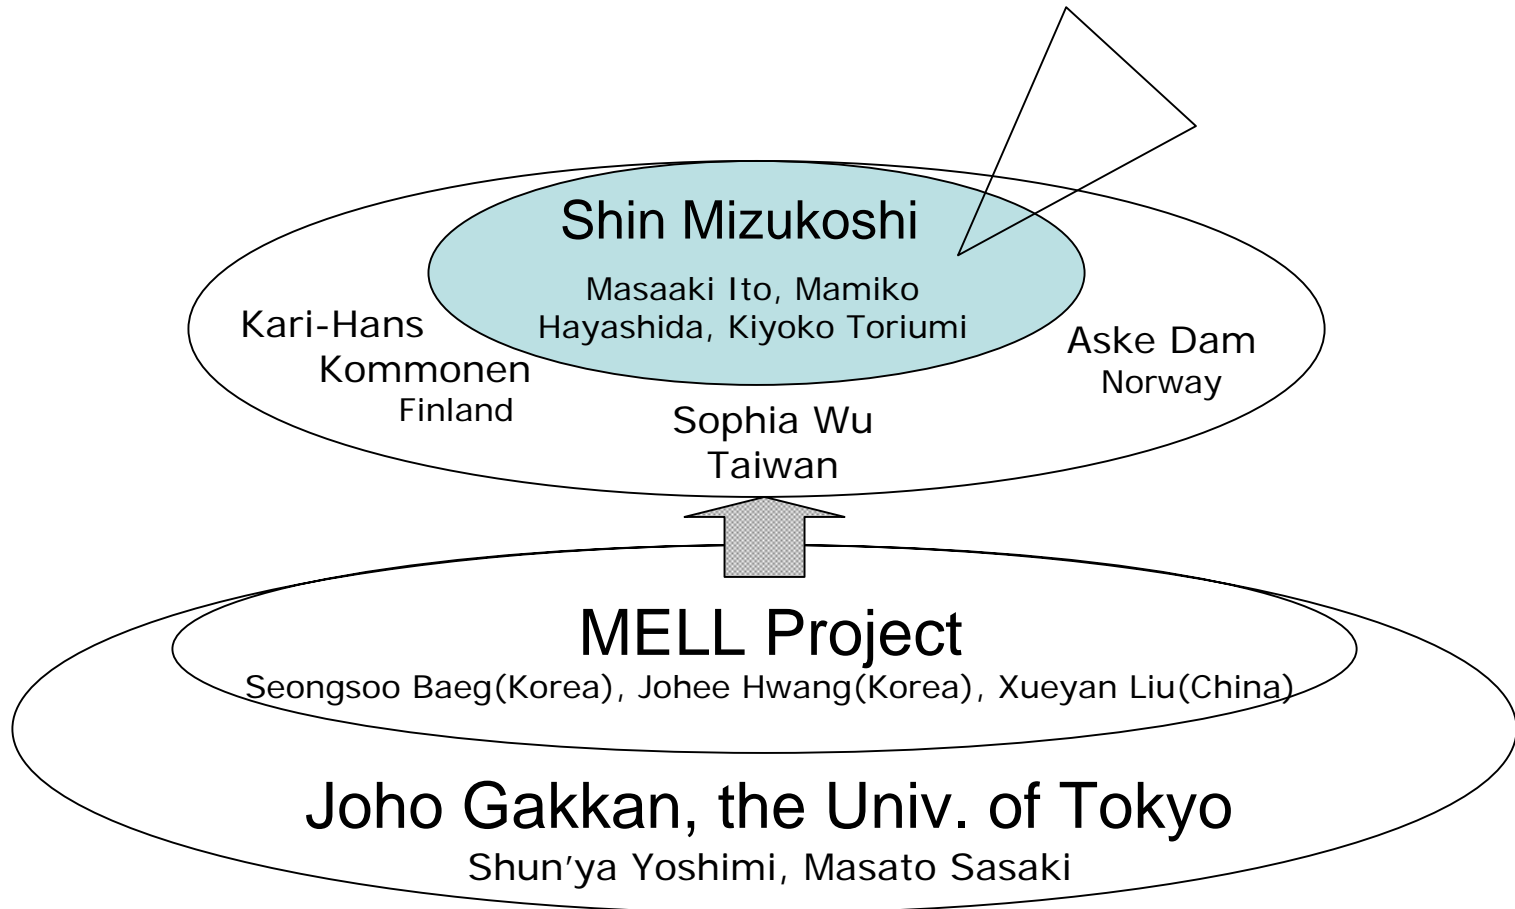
Shin Mizukoshi

Masaaki Ito, Mamiko Hayashida, Kiyoko Toriumi

Kari-Hans Kommonen
Finland

Sophia Wu
Taiwan

Aske Dam
Norway

MELL Project

Seongsoo Baeg(Korea), Johee Hwang(Korea), Xueyan Liu(China)

Joho Gakkan, the Univ. of Tokyo

Shun'ya Yoshimi, Masato Sasaki